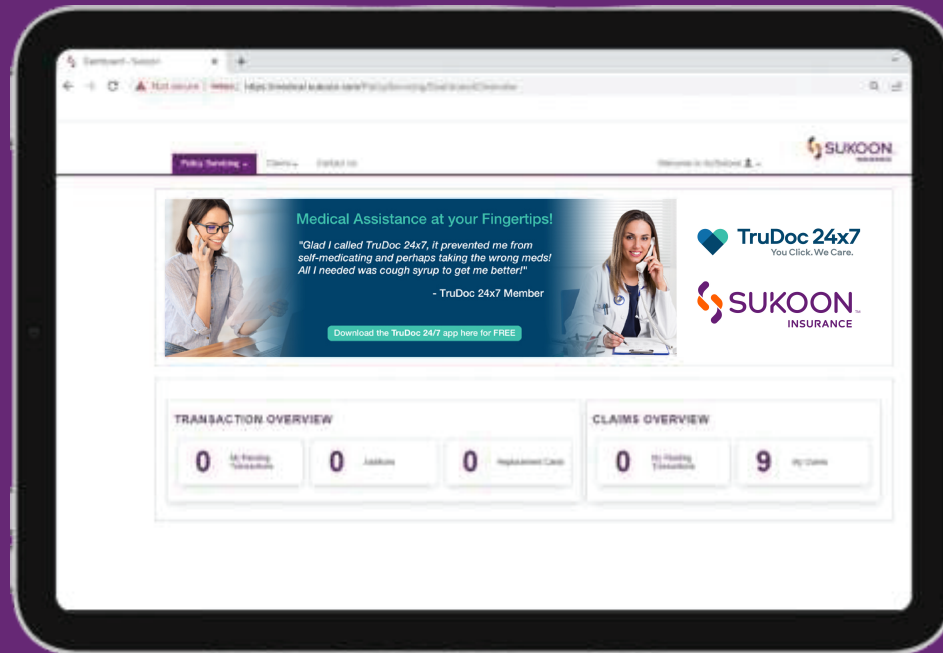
Dashboard - Sukoon

Not secure | https://medical.sukoon.com/PolicyServicing/Dashboard/Overview

SUKOON INSURANCE

Policy Servicing ⌄ Claims ⌄ Contact Us

Welcome to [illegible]

Medical Assistance at your Fingertips!

"Glad I called TruDoc 24x7, it prevented me from self-medicating and perhaps taking the wrong meds! All I needed was cough syrup to get me better!"

- TruDoc 24x7 Member

Download the TruDoc 24/7 app here for FREE

TruDoc 24x7
You Click. We Care.

SUKOON
INSURANCE

TRANSACTION OVERVIEW

0 My Pending Transactions

0 Additions

0 Replacement Cards

CLAIMS OVERVIEW

0 My Pending Transactions

9 My Claims